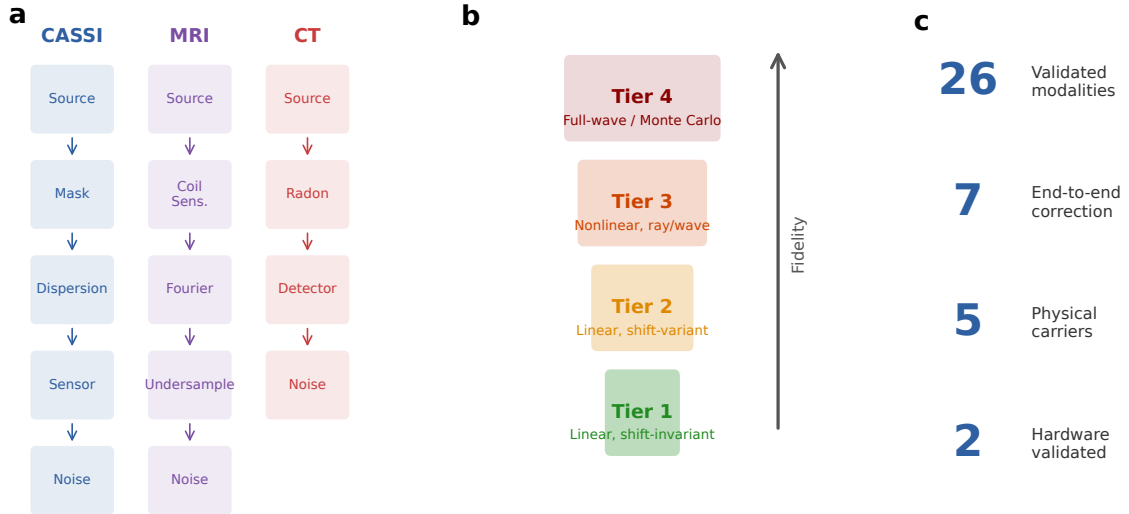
a

CASSI
Source
Mask
Dispersion
Sensor
Noise

MRI
Source
Coil Sens.
Fourier
Undersample
Noise

CT
Source
Radon
Detector
Noise

b

Tier 4
Full-wave / Monte Carlo

Tier 3
Nonlinear, ray/wave

Tier 2
Linear, shift-variant

Tier 1
Linear, shift-invariant

Fidelity

c

26 Validated modalities

7 End-to-end correction

5 Physical carriers

2 Hardware validated